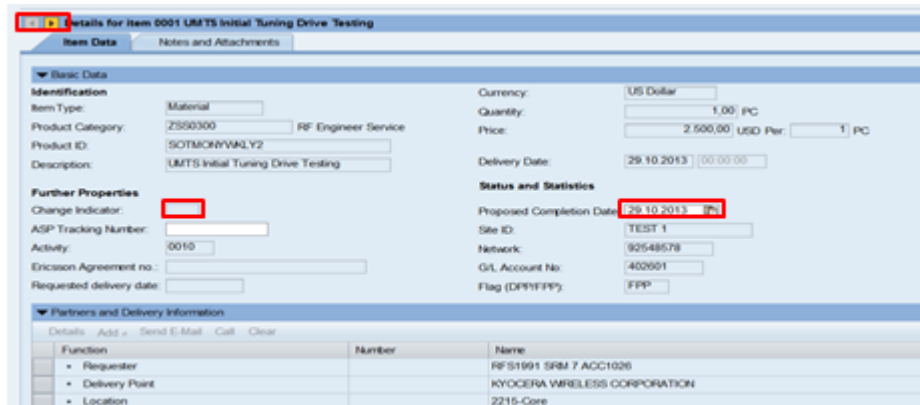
Details for item 0001 UMTS Initial Tuning Drive Testing

Item Data | Notes and Attachments

Basic Data

Identification

Item Type: Material

Product Category: ZSS0300 RF Engineer Service

Product ID: SOTMONYWKLY2

Description: UMTS Initial Tuning Drive Testing

Currency: US Dollar

Quantity: 1,00 PC

Price: 2.500,00 USD Per: 1 PC

Delivery Date: 29.10.2013 00:00:00

Further Properties

Change Indicator:

ASP Tracking Number:

Activity: 0010

Ericsson Agreement no.:

Requested delivery date:

Status and Statistics

Proposed Completion Date: 29.10.2013

Site ID: TEST 1

Network: 92548578

G/L Account No: 402601

Flag (DPP/FPP): FPP

Partners and Delivery Information

Details Add Send E-Mail Call Clear

| Function | Number | Name |
|---|---|---|
| • Requester | | RFS1991 SRM 7 ACC1026 |
| • Delivery Point | | KYOCERA WIRELESS CORPORATION |
| • Location | | 2215-Core |